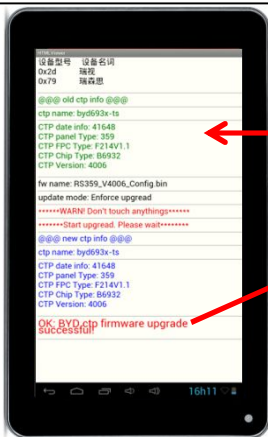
HTML Viewer
设备型号 设备名词
0x2d 瑞视
0x79 瑞森思

@@@ old ctp info @@@

ctp name: byd693x-ts

CTP date info: 41648
CTP panel Type: 359
CTP FPC Type: F214V1.1
CTP Chip Type: B6932
CTP Version: 4006

fw name: RS359_V4006_Config.bin

update mode: Enforce upgread

******WARN! Don't touch anythings******

******Start upgread. Pease wait********

@@@ new ctp info @@@

ctp name: byd693x-ts

CTP date info: 41648
CTP panel Type: 359
CTP FPC Type: F214V1.1
CTP Chip Type: B6932
CTP Version: 4006

OK: BYD ctp firmware upgrade successful!

16h11